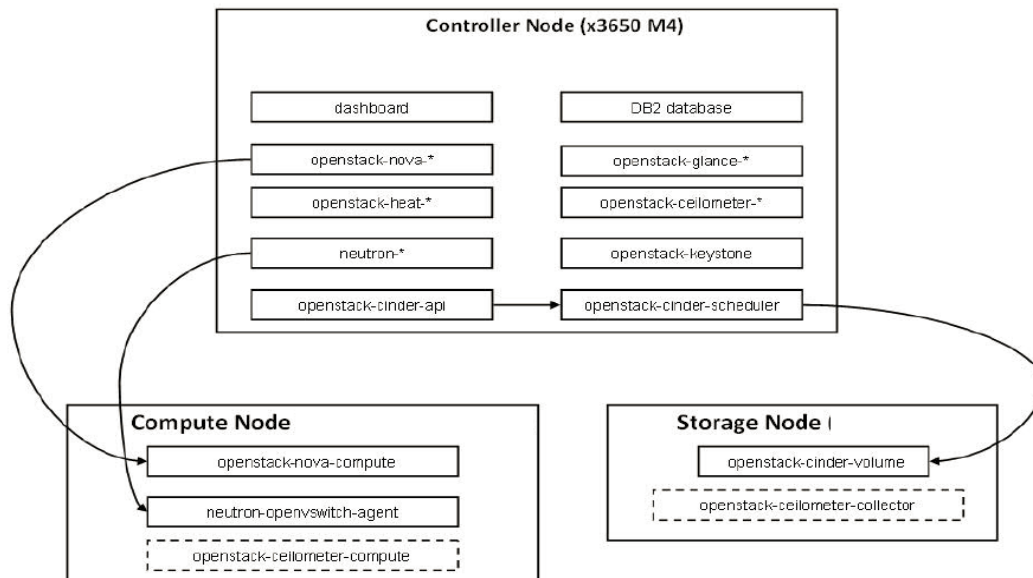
Controller Node (x3650 M4)

dashboard

DB2 database

openstack-nova-*

openstack-glance-*

openstack-heat-*

openstack-ceilometer-*

neutron-*

openstack-keystone

openstack-cinder-api

openstack-cinder-scheduler

Compute Node

openstack-nova-compute

neutron-openvswitch-agent

openstack-ceilometer-compute

Storage Node (

openstack-cinder-volume

openstack-ceilometer-collector